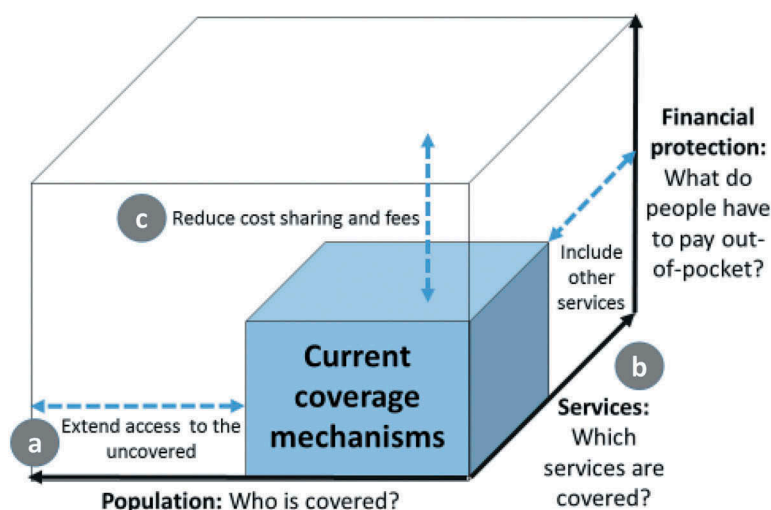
Financial protection: What do people have to pay out-of-pocket?

c Reduce cost sharing and fees

Include other services

Current coverage mechanisms

b

Services: Which services are covered?

a Extend access to the uncovered

Population: Who is covered?